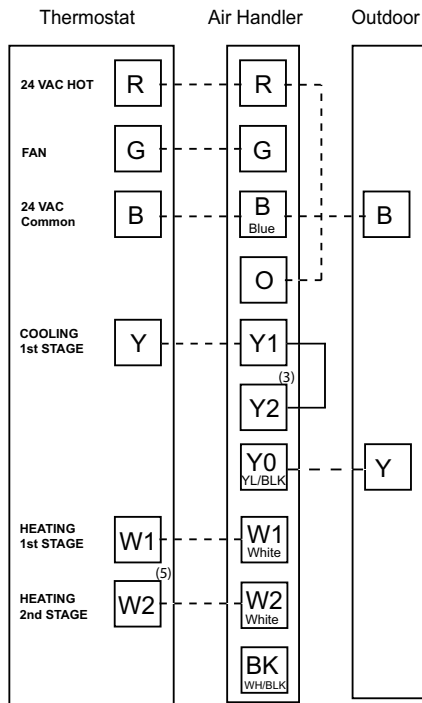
Thermostat

Air Handler

Outdoor

24 VAC HOT R

R

FAN G

G

24 VAC Common B

B Blue

B

O

COOLING 1st STAGE Y

Y1

(3)

Y2

Y0 YL/BLK

Y

HEATING 1st STAGE W1

W1 White

(5)

HEATING 2nd STAGE W2

W2 White

BK WH/BLK